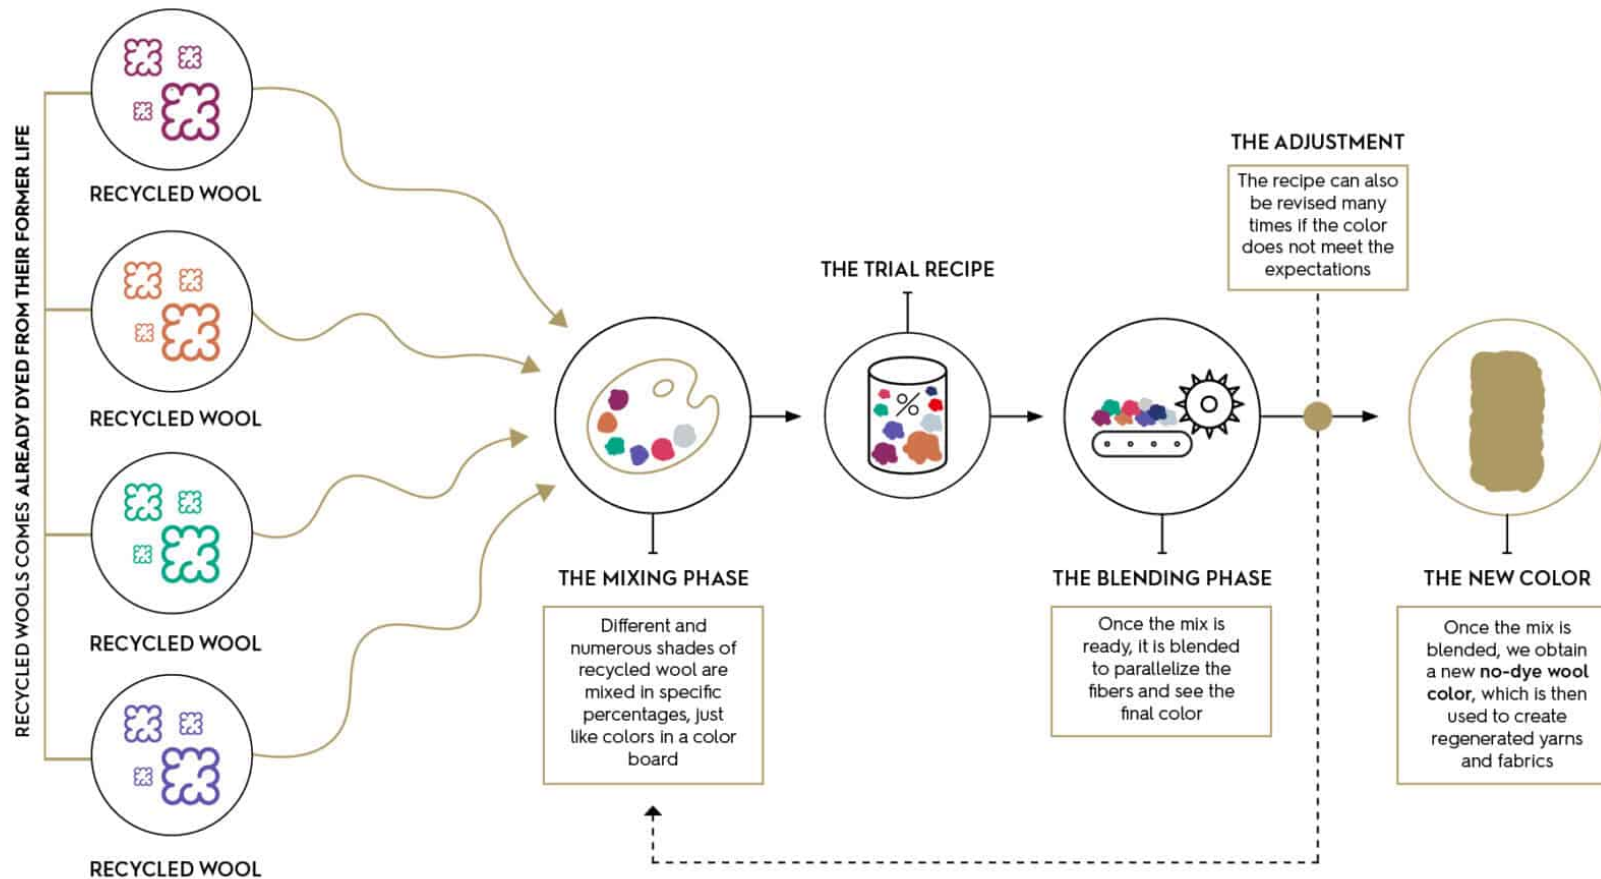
RECYCLED WOOLS COMES ALREADY DYED FROM THEIR FORMER LIFE

RECYCLED WOOL

RECYCLED WOOL

RECYCLED WOOL

RECYCLED WOOL

THE TRIAL RECIPE

%

THE ADJUSTMENT

The recipe can also be revised many times if the color does not meet the expectations

THE MIXING PHASE

Different and numerous shades of recycled wool are mixed in specific percentages, just like colors in a color board

THE BLENDING PHASE

Once the mix is ready, it is blended to parallelize the fibers and see the final color

THE NEW COLOR

Once the mix is blended, we obtain a new no-dye wool color, which is then used to create regenerated yarns and fabrics